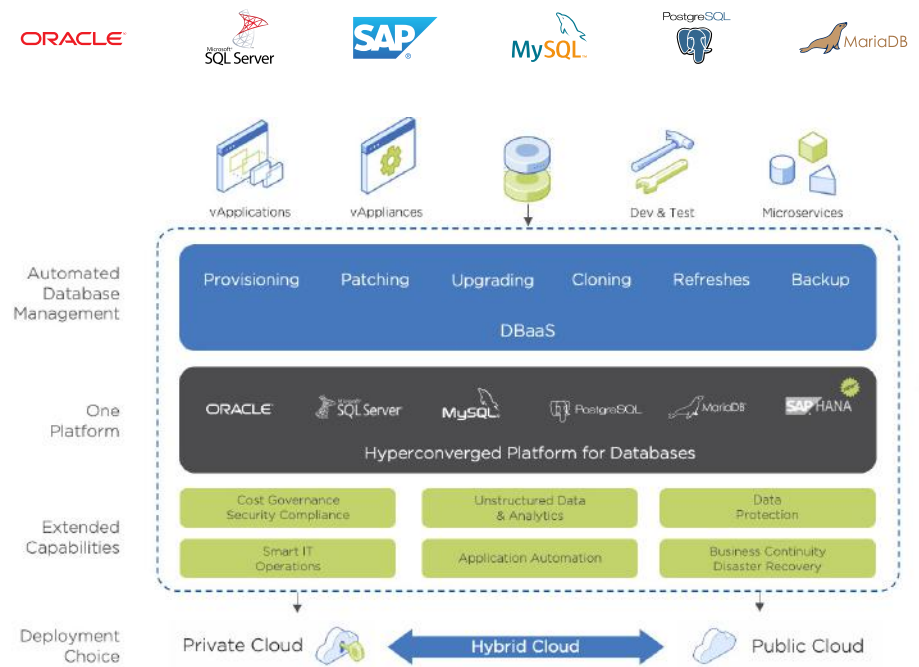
ORACLE

Microsoft SQL Server

SAP

MySQL

PostgreSQL

MariaDB

vApplications

vAppliances

Dev & Test

Microservices

Automated Database Management

Provisioning

Patching

Upgrading

Cloning

Refreshes

Backup

DBaaS

One Platform

ORACLE

Microsoft SQL Server

MySQL

PostgreSQL

MariaDB

SAP HANA

Hyperconverged Platform for Databases

Extended Capabilities

Cost Governance Security Compliance

Unstructured Data & Analytics

Data Protection

Smart IT Operations

Application Automation

Business Continuity Disaster Recovery

Deployment Choice

Private Cloud

Hybrid Cloud

Public Cloud